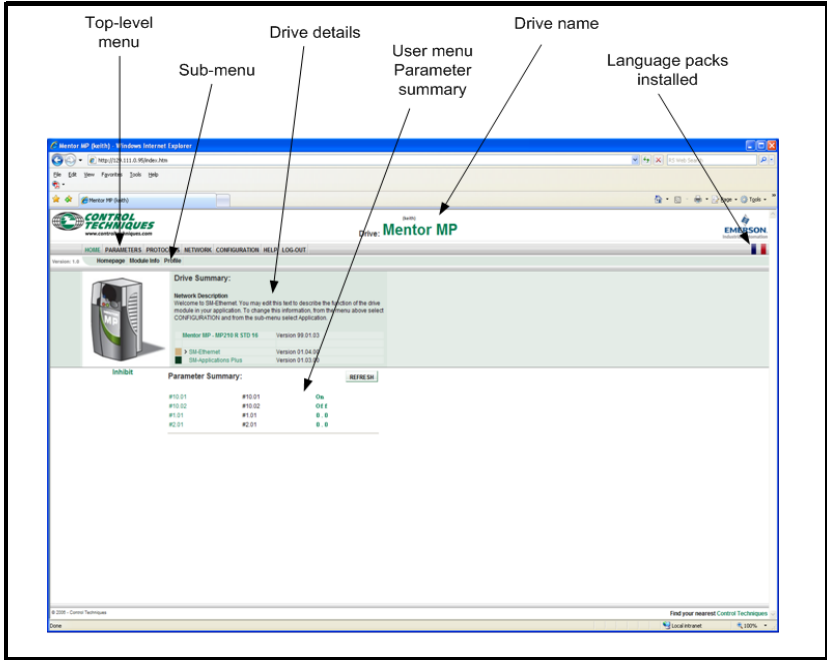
Top-level menu

Drive details

Drive name

User menu Parameter summary

Sub-menu

Language packs installed

Mentor MP (keith) - Windows Internet Explorer

http://129.111.0.95/index.htm

Live Search

File Edit View Favorites Tools Help

Mentor MP (keith)

Page Tools

CONTROL TECHNIQUES
www.controltechniques.com

(keith)
Drive: Mentor MP

EMERSON
Industrial Automation

HOME PARAMETERS PROTOCOLS NETWORK CONFIGURATION HELP LOG-OUT

Version: 1.9 Homepage Module Info Profile

Drive Summary:

Network Description
Welcome to SM-Ethernet. You may edit this text to describe the function of the drive module in your application. To change this information, from the menu above select CONFIGURATION and from the sub-menu select Application.

| Mentor MP - MP210 R STD 16 | Version 99.01.03 |
|---|---|
| SM-Ethernet | Version 01.04.00 |
| SM-Applications Plus | Version 01.03.00 |

Inhibit

Parameter Summary:

REFRESH

| #10.01 | #10.01 | On |
|---|---|---|
| #10.02 | #10.02 | Off |
| #1.01 | #1.01 | 0.0 |
| #2.01 | #2.01 | 0.0 |

© 2005 - Control Techniques

Find your nearest Control Techniques

Done

Local intranet

100%